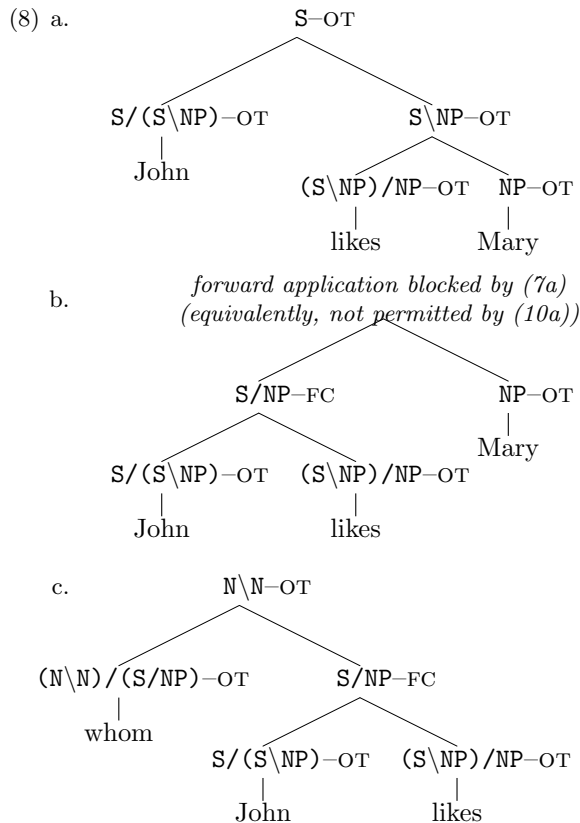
(8) a.

S–OT

S/(S\NP)–OT

John

S\NP–OT

(S\NP)/NP–OT

likes

NP–OT

Mary

b.

*forward application blocked by (7a) (equivalently, not permitted by (10a))*

S/NP–FC

S/(S\NP)–OT

John

(S\NP)/NP–OT

likes

NP–OT

Mary

c.

N\N–OT

(N\N)/(S/NP)–OT

whom

S/NP–FC

S/(S\NP)–OT

John

(S\NP)/NP–OT

likes